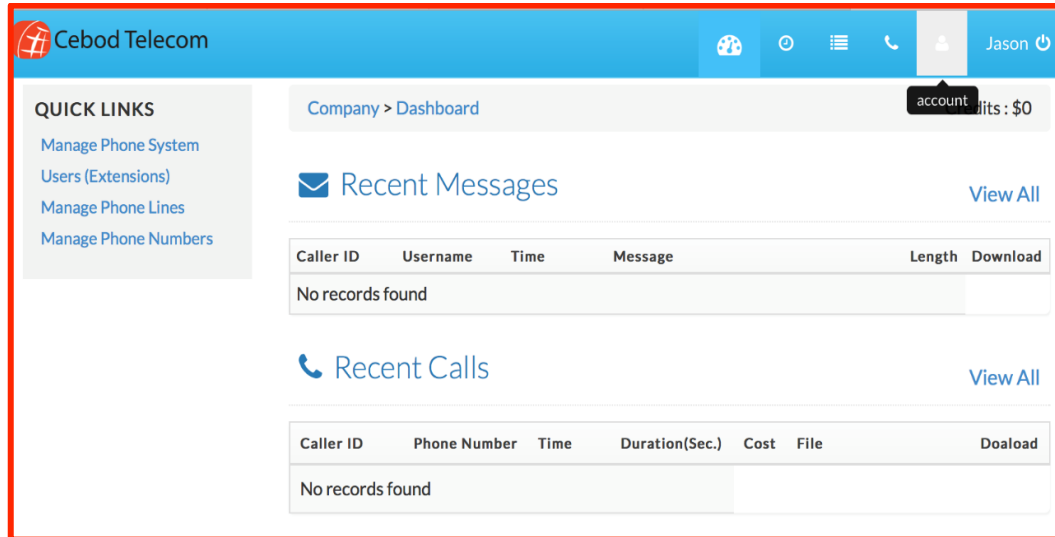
Cebod Telecom

Jason

account

QUICK LINKS

Manage Phone System

Users (Extensions)

Manage Phone Lines

Manage Phone Numbers

Company > Dashboard

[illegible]dits : $0

Recent Messages

View All

| Caller ID | Username | Time | Message | Length | Download |
|---|---|---|---|---|---|
| No records found | | | | | |

Recent Calls

View All

| Caller ID | Phone Number | Time | Duration(Sec.) | Cost | File | Doaload |
|---|---|---|---|---|---|---|
| No records found | | | | | | |